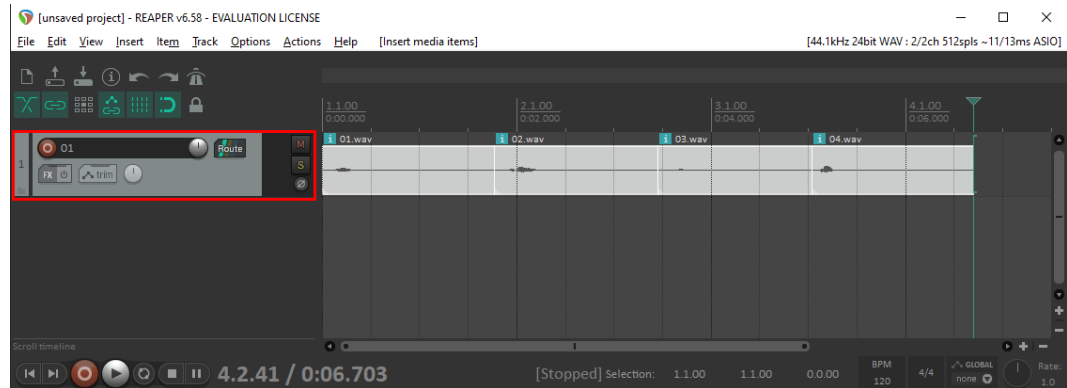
[unsaved project] - REAPER v6.58 - EVALUATION LICENSE

File Edit View Insert Item Track Options Actions Help [Insert media items] [44.1kHz 24bit WAV : 2/2ch 512spls ~11/13ms ASIO]

1.1.00
0:00.000

2.1.00
0:02.000

3.1.00
0:04.000

4.1.00
0:06.000

01 Route M S

1

FX trim

01.wav 02.wav 03.wav 04.wav

Scroll timeline

4.2.41 / 0:06.703

[Stopped] Selection: 1.1.00 1.1.00 0.0.00

BPM 120 4/4 GLOBAL none Rate: 1.0